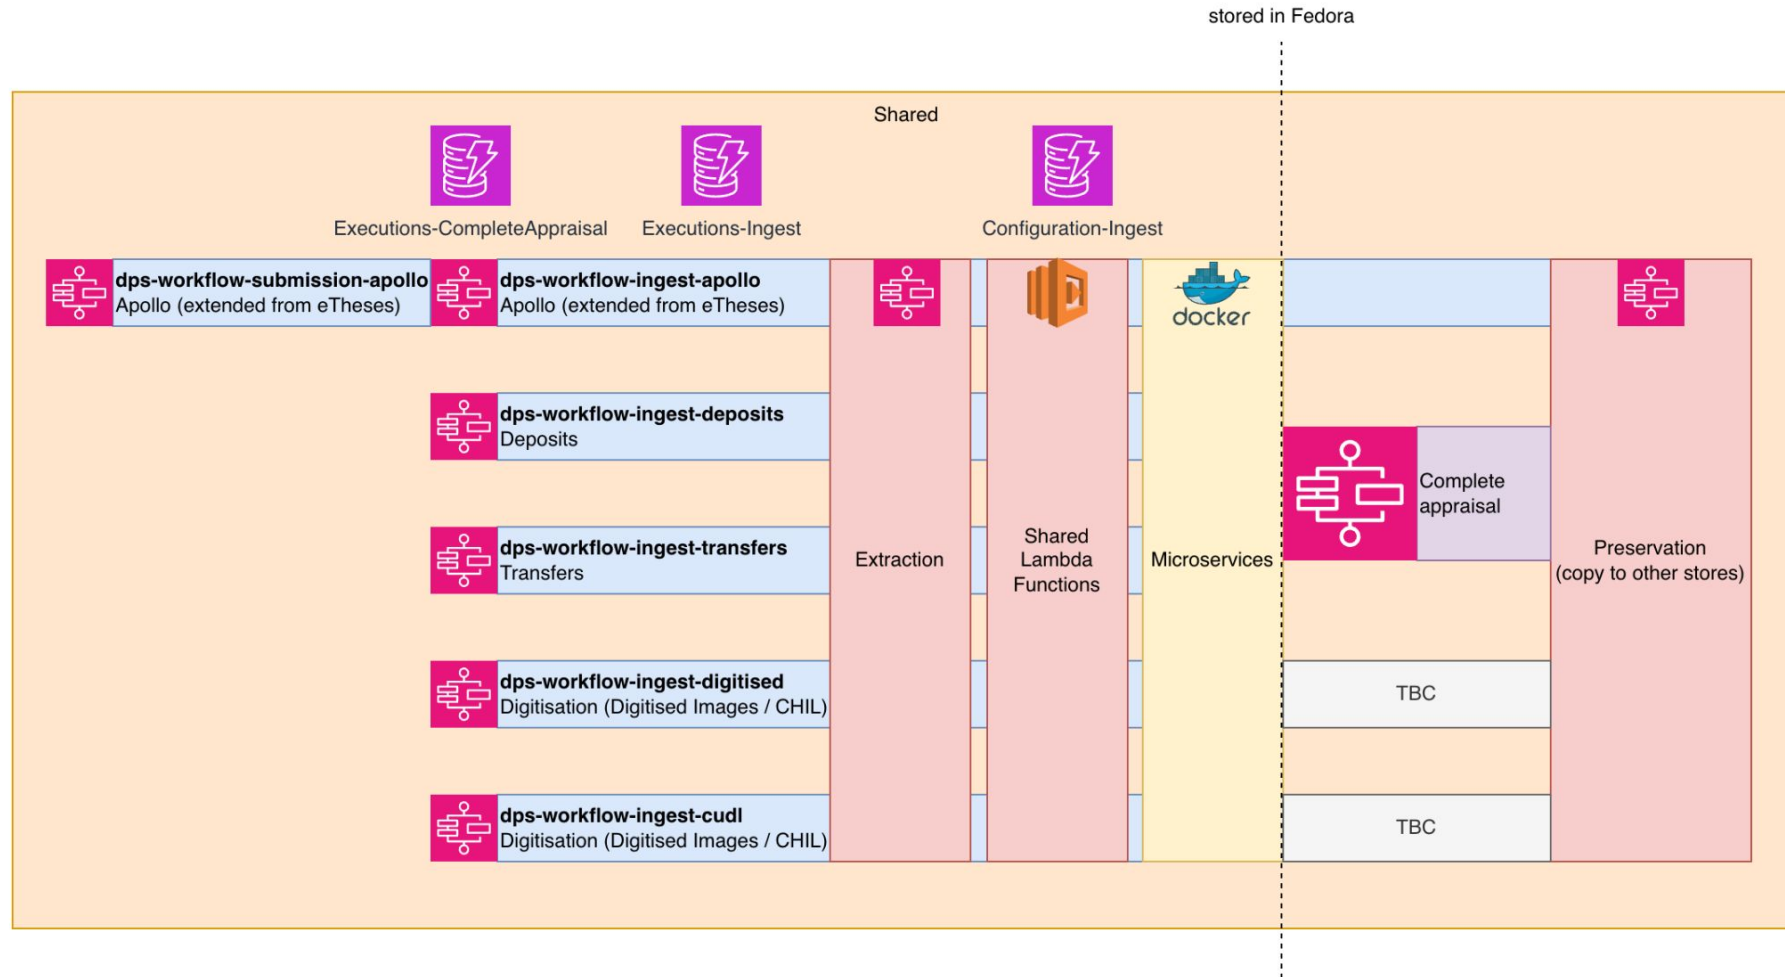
stored in Fedora

Shared

Executions-CompleteAppraisal

Executions-Ingest

Configuration-Ingest

**dps-workflow-submission-apollo**
Apollo (extended from eTheses)

**dps-workflow-ingest-apollo**
Apollo (extended from eTheses)

docker

**dps-workflow-ingest-deposits**
Deposits

**dps-workflow-ingest-transfers**
Transfers

**dps-workflow-ingest-digitised**
Digitisation (Digitised Images / CHIL)

**dps-workflow-ingest-cudl**
Digitisation (Digitised Images / CHIL)

Extraction

Shared Lambda Functions

Microservices

Complete appraisal

TBC

TBC

Preservation (copy to other stores)